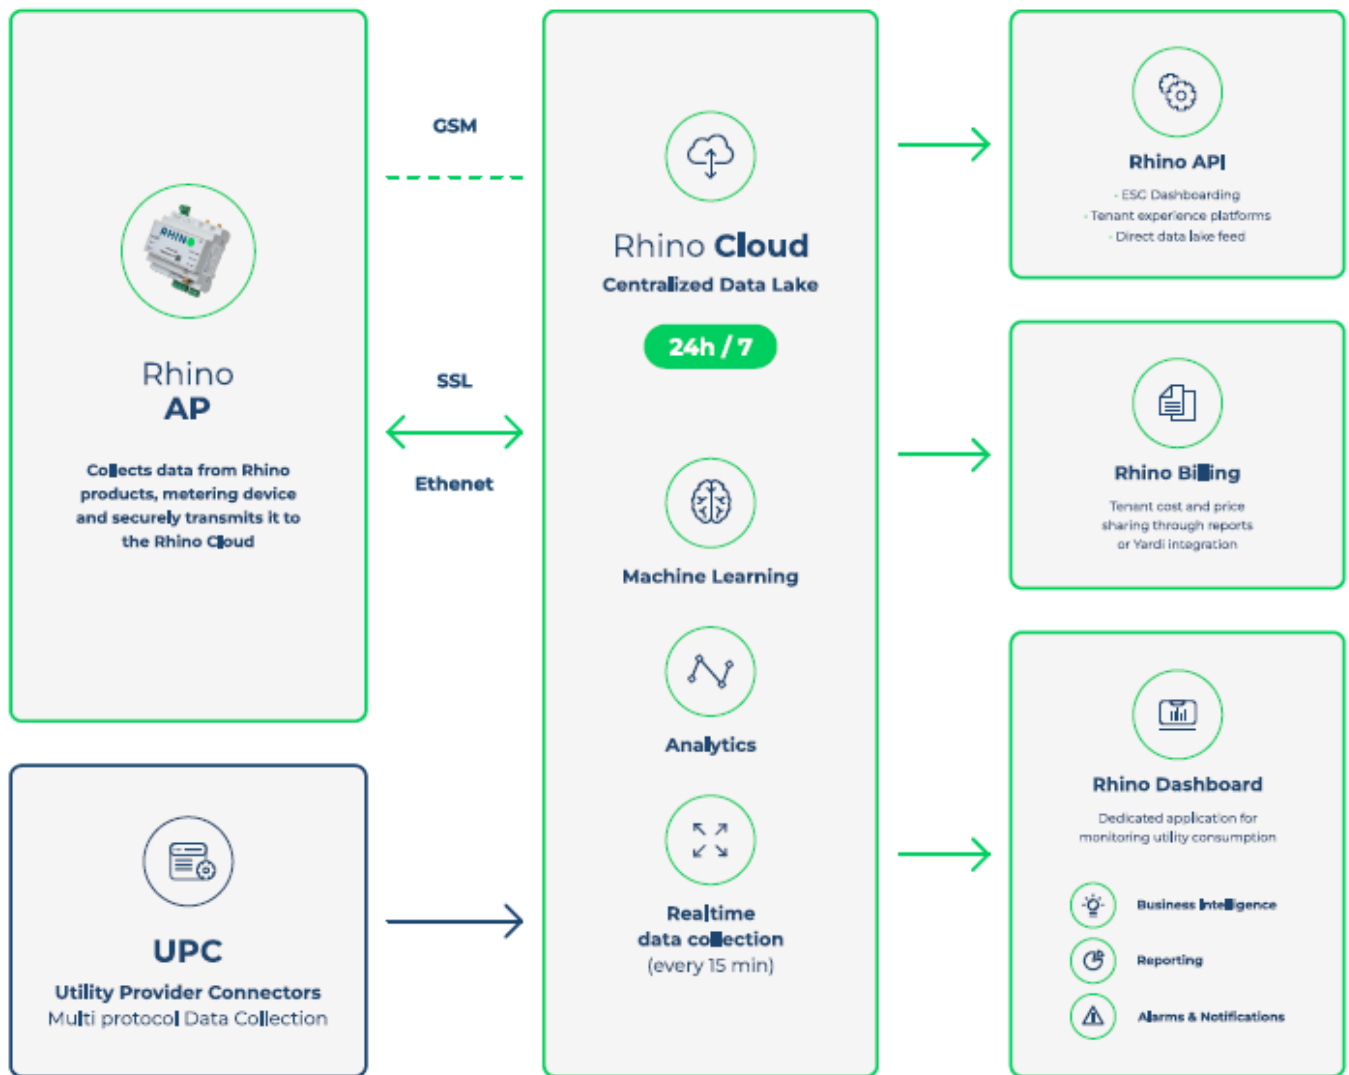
RHINO

Rhino
AP

Collects data from Rhino products, metering device and securely transmits it to the Rhino Cloud

GSM

SSL

Ethenet

Rhino Cloud
Centralized Data Lake

24h / 7

Machine Learning

Analytics

Realtime data collection (every 15 min)

Rhino API
- ESG Dashboarding
- Tenant experience platforms
- Direct data lake feed

Rhino Billing
Tenant cost and price sharing through reports or Yardi integration

Rhino Dashboard
Dedicated application for monitoring utility consumption

Business Intelligence

Reporting

Alarms & Notifications

UPC
Utility Provider Connectors
Multi protocol Data Collection